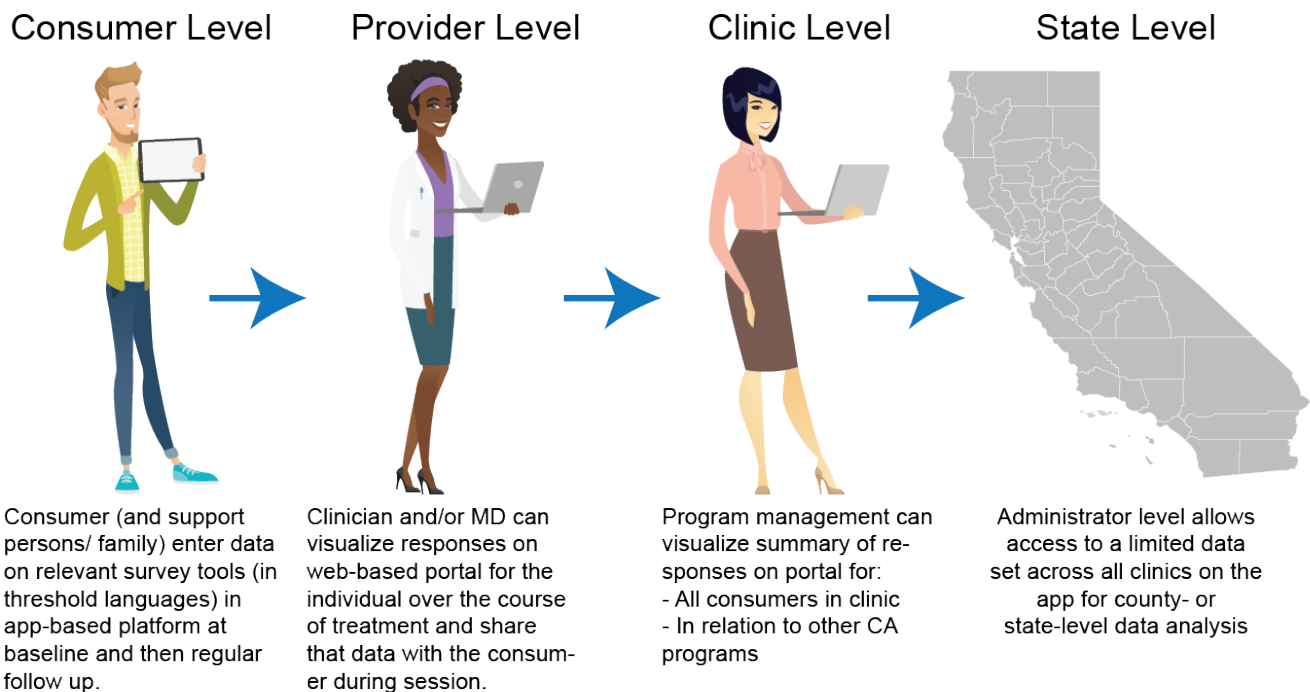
Consumer Level

Provider Level

Clinic Level

State Level

Consumer (and support persons/ family) enter data on relevant survey tools (in threshold languages) in app-based platform at baseline and then regular follow up.

Clinician and/or MD can visualize responses on web-based portal for the individual over the course of treatment and share that data with the consumer during session.

Program management can visualize summary of responses on portal for:
- All consumers in clinic
- In relation to other CA programs

Administrator level allows access to a limited data set across all clinics on the app for county- or state-level data analysis